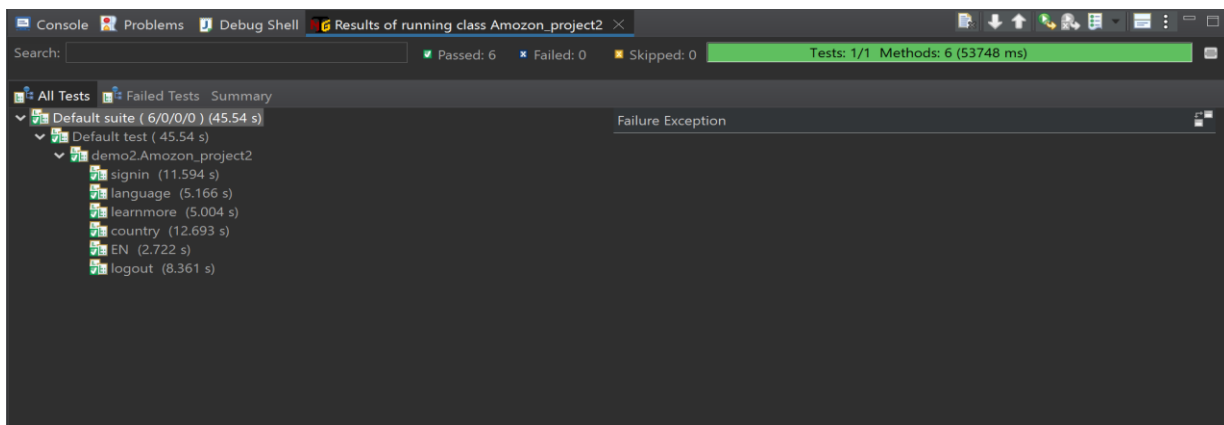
Console Problems Debug Shell Results of running class Amozon_project2

Search: Passed: 6 Failed: 0 Skipped: 0 Tests: 1/1 Methods: 6 (53748 ms)

All Tests Failed Tests Summary

Default suite ( 6/0/0/0 ) (45.54 s)
Default test ( 45.54 s)
demo2.Amozon_project2
signin (11.594 s)
language (5.166 s)
learnmore (5.004 s)
country (12.693 s)
EN (2.722 s)
logout (8.361 s)

Failure Exception